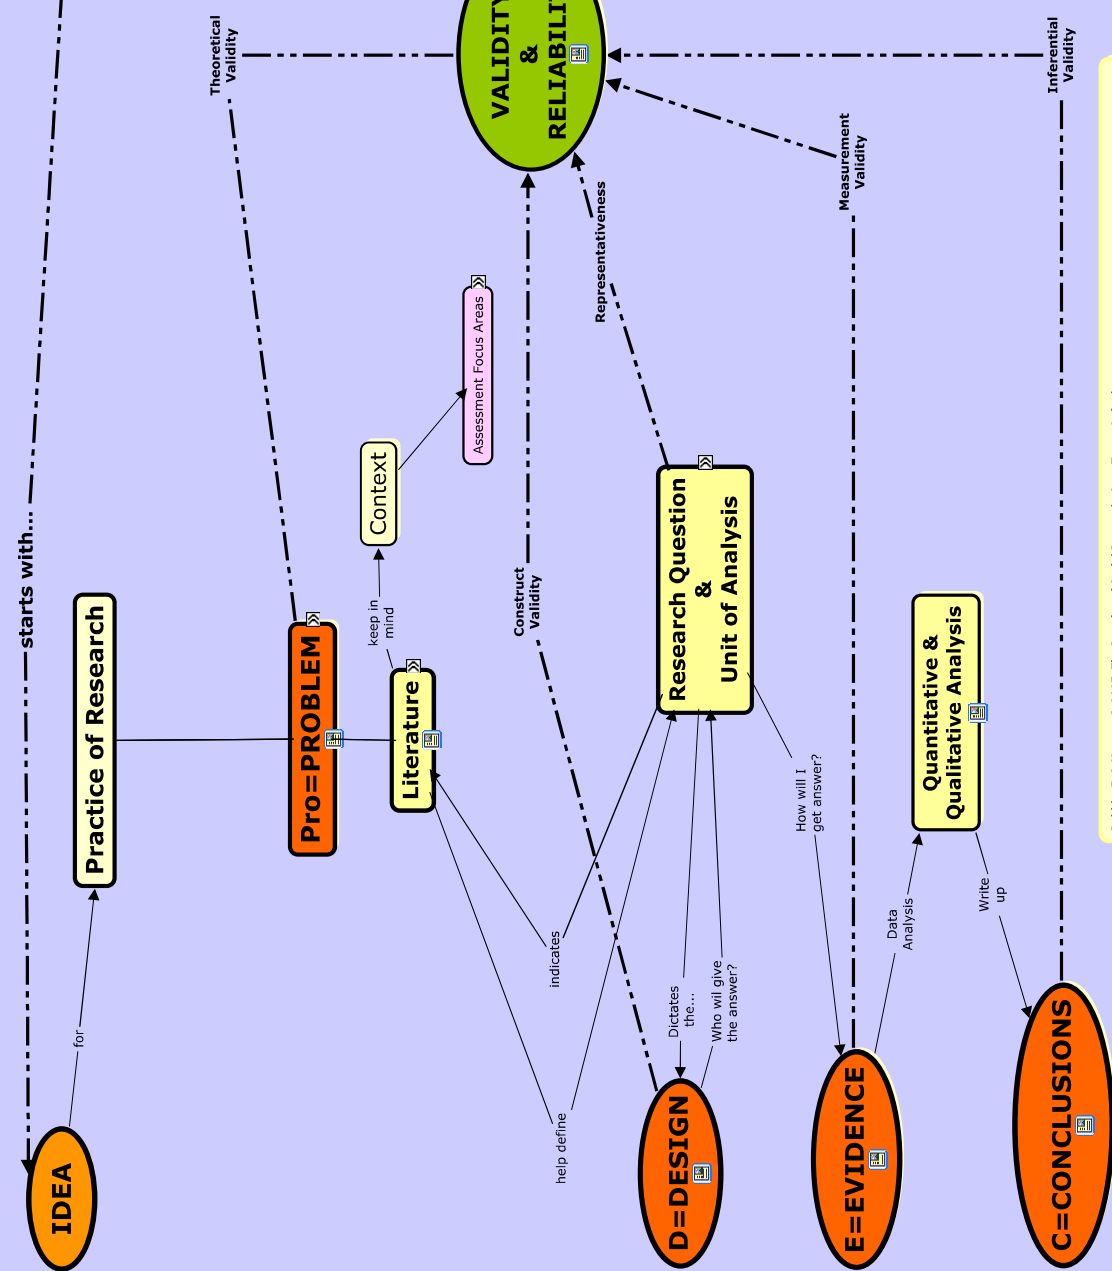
starts with...

Theoretical Validity

VALIDITY & RELIABILITY

Inferential Validity

Measurement Validity

Representativeness

Construct Validity

Assessment Focus Areas

Context

keep in mind

Practice of Research

Pro=PROBLEM

Literature

Research Question & Unit of Analysis

Quantitative & Qualitative Analysis

How will I get answer?

for

indicates

help define

Dictates the...

Who wil give the answer?

Data Analysis

Write up

IDEA

D=DESIGN

E=EVIDENCE

C=CONCLUSIONS